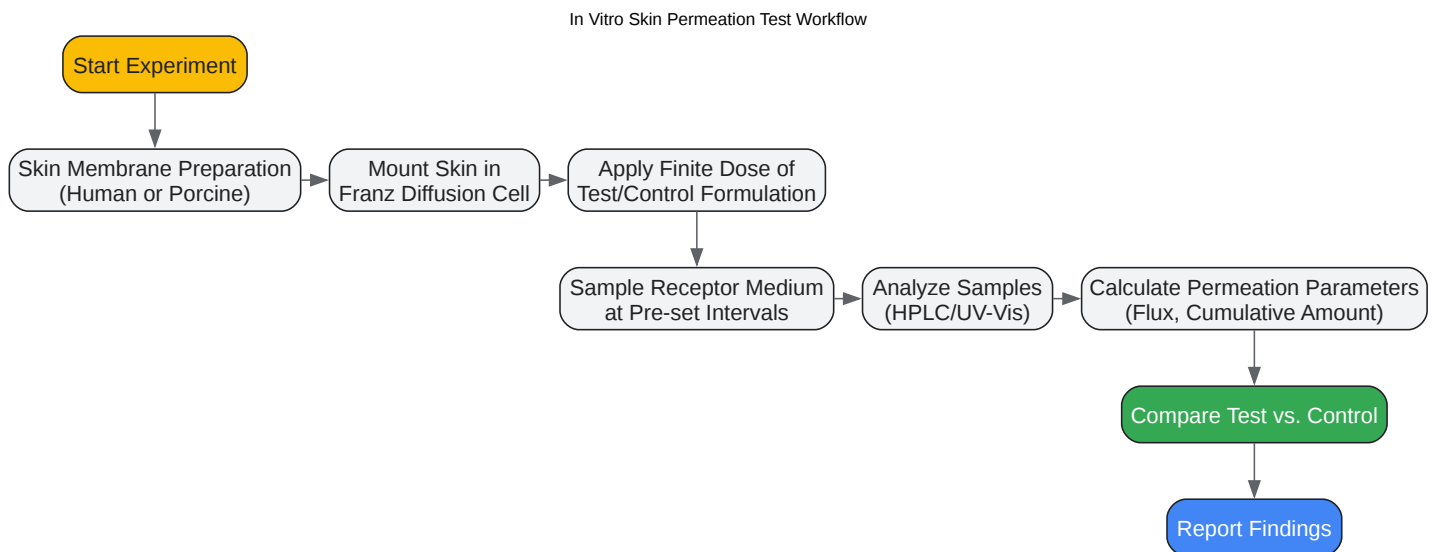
In Vitro Skin Permeation Test Workflow

Start Experiment

Skin Membrane Preparation (Human or Porcine)

Mount Skin in Franz Diffusion Cell

Apply Finite Dose of Test/Control Formulation

Sample Receptor Medium at Pre-set Intervals

Analyze Samples (HPLC/UV-Vis)

Calculate Permeation Parameters (Flux, Cumulative Amount)

Compare Test vs. Control

Report Findings